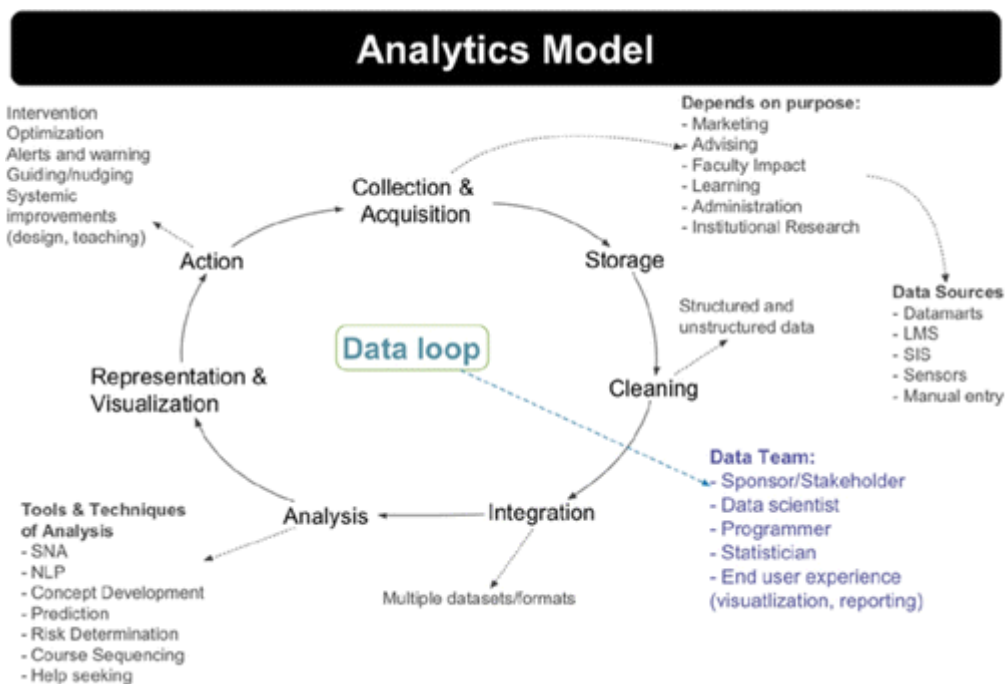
Analytics Model

Intervention
Optimization
Alerts and warning
Guiding/nudging
Systemic improvements (design, teaching)

Depends on purpose:
- Marketing
- Advising
- Faculty Impact
- Learning
- Administration
- Institutional Research

Collection & Acquisition

Action

Storage

Data Sources
- Datamarts
- LMS
- SIS
- Sensors
- Manual entry

Structured and unstructured data

Data loop

Representation & Visualization

Cleaning

Data Team:
- Sponsor/Stakeholder
- Data scientist
- Programmer
- Statistician
- End user experience (visuatlization, reporting)

Tools & Techniques of Analysis
- SNA
- NLP
- Concept Development
- Prediction
- Risk Determination
- Course Sequencing
- Help seeking

Analysis

Integration

Multiple datasets/formats